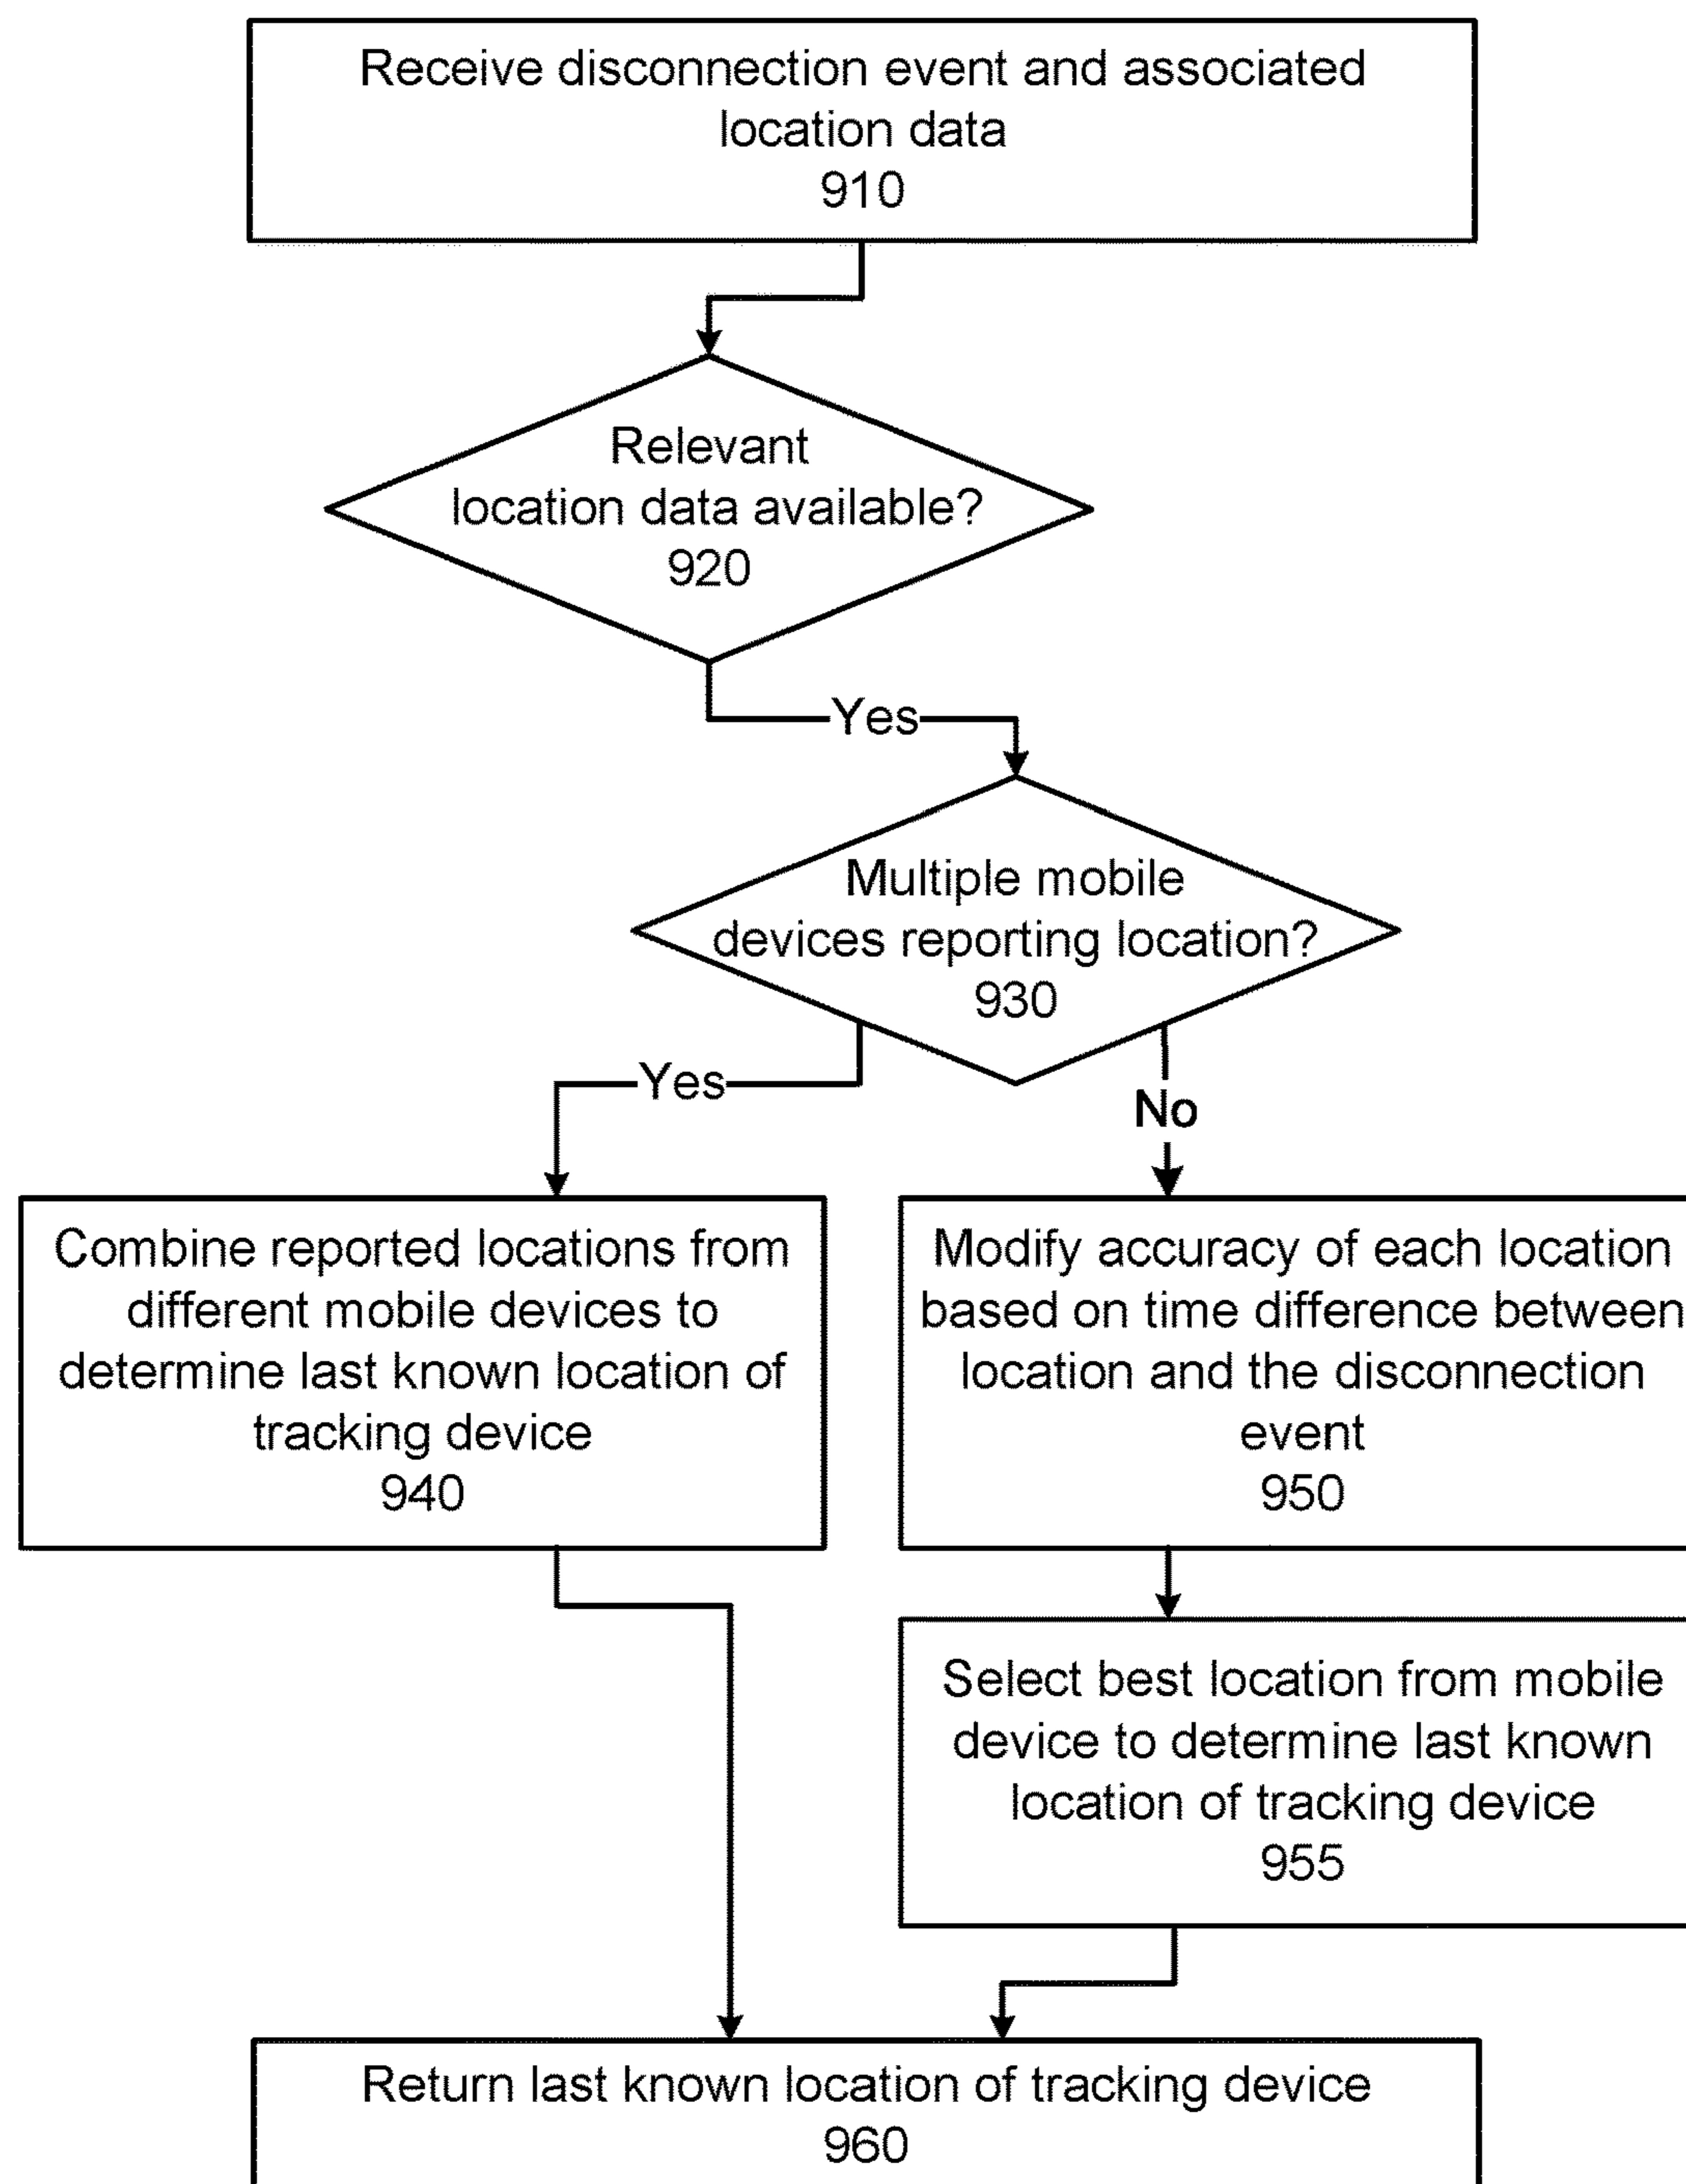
Receive disconnection event and associated location data
910

Relevant location data available?
920

Yes

Multiple mobile devices reporting location?
930

Yes

No

Combine reported locations from different mobile devices to determine last known location of tracking device
940

Modify accuracy of each location based on time difference between location and the disconnection event
950

Select best location from mobile device to determine last known location of tracking device
955

Return last known location of tracking device
960